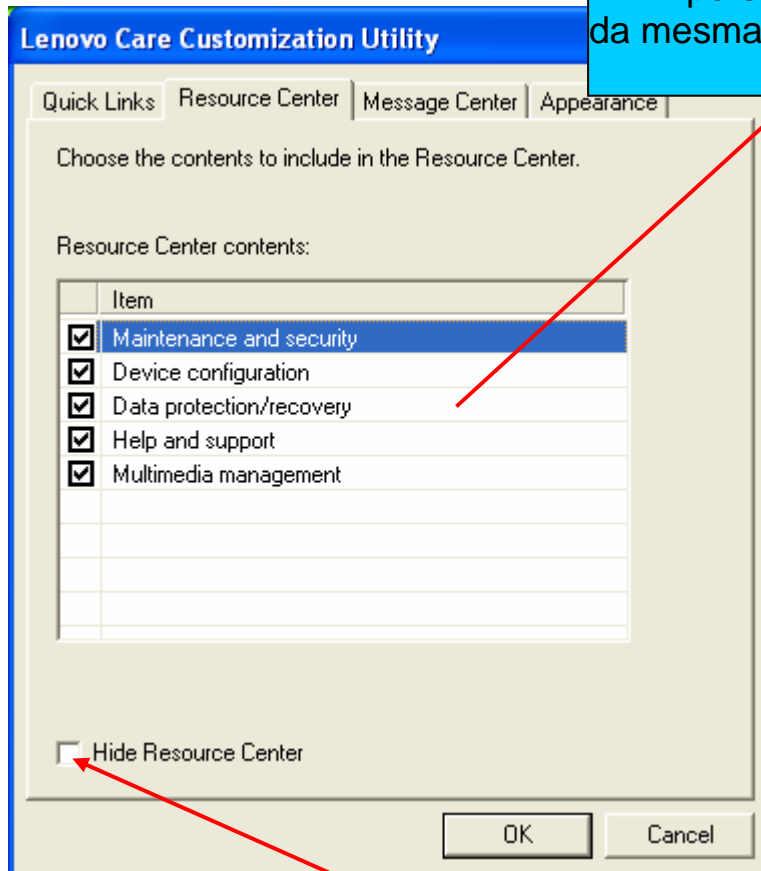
Lenovo Care Customization Utility

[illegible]
da mesma

Quick Links | Resource Center | Message Center | Appearance

Choose the contents to include in the Resource Center.

Resource Center contents:

| | Item |
|---|---|
| ☑ | Maintenance and security |
| ☑ | Device configuration |
| ☑ | Data protection/recovery |
| ☑ | Help and support |
| ☑ | Multimedia management |

☐ Hide Resource Center

OK Cancel